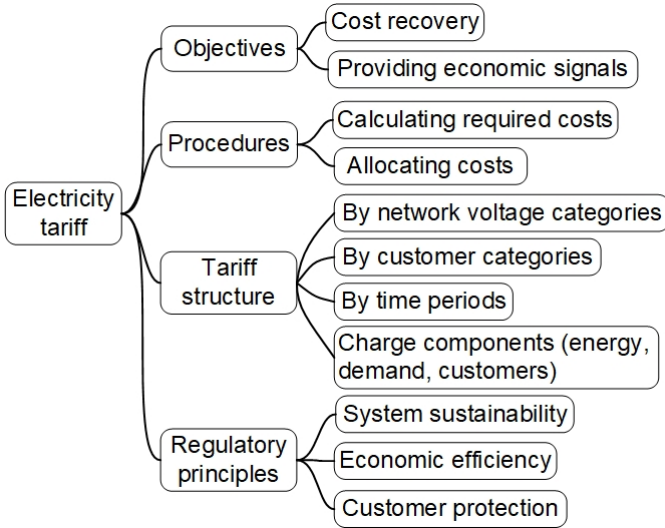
Electricity tariff

Objectives
Cost recovery
Providing economic signals

Procedures
Calculating required costs
Allocating costs

Tariff structure
By network voltage categories
By customer categories
By time periods
Charge components (energy, demand, customers)

Regulatory principles
System sustainability
Economic efficiency
Customer protection